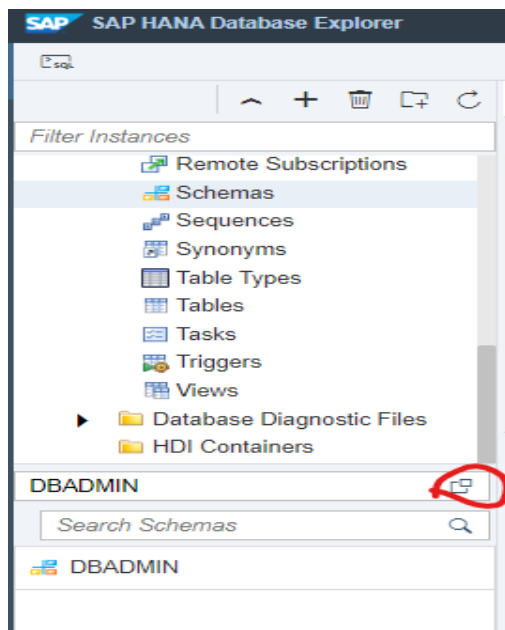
SAP SAP HANA Database Explorer

SQL

Filter Instances

Remote Subscriptions
Schemas
Sequences
Synonyms
Table Types
Tables
Tasks
Triggers
Views
Database Diagnostic Files
HDI Containers

DBADMIN

Search Schemas

DBADMIN